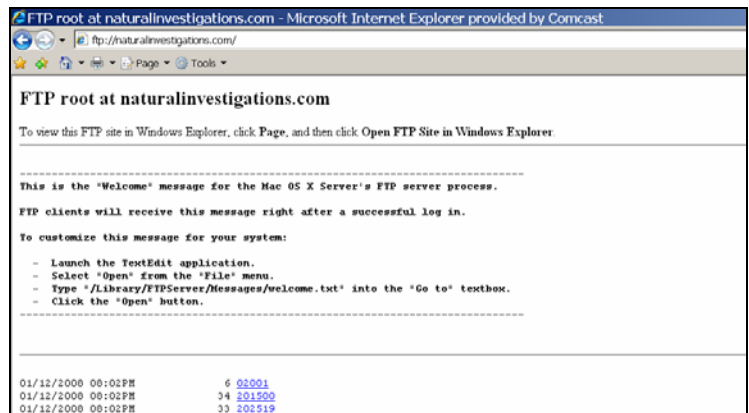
FTP root at naturalinvestigations.com - Microsoft Internet Explorer provided by Comcast

ftp://naturalinvestigations.com/

Page ▾ Tools ▾

FTP root at naturalinvestigations.com

To view this FTP site in Windows Explorer, click Page, and then click Open FTP Site in Windows Explorer.

--------------------------------------------------------------------------------
This is the "Welcome" message for the Mac OS X Server's FTP server process.

FTP clients will receive this message right after a successful log in.

To customize this message for your system:

- Launch the TextEdit application.
- Select "Open" from the "File" menu.
- Type "/Library/FTPServer/Messages/welcome.txt" into the "Go to" textbox.
- Click the "Open" button.
--------------------------------------------------------------------------------

01/12/2008 08:02PM 6 02001
01/12/2008 08:02PM 34 201500
01/12/2008 08:02PM 33 202519